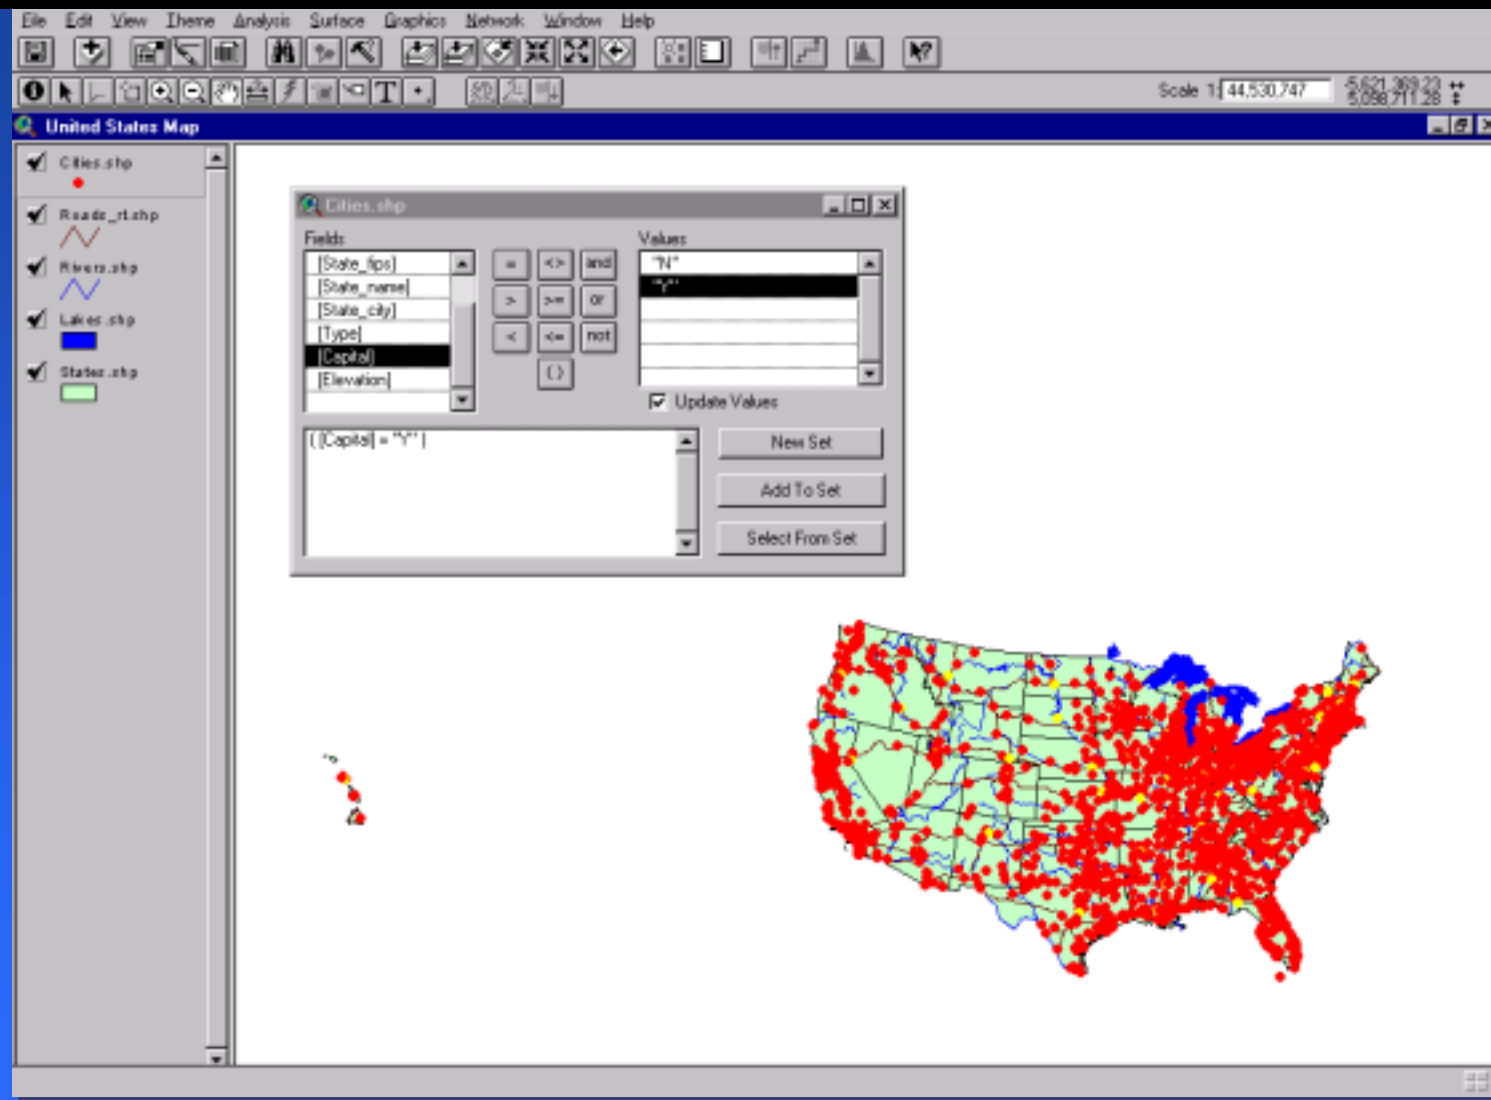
File Edit View Theme Analysis Surface Graphics Network Window Help

Scale 1: 44,530,747

5,621,369.23
5,098,711.28

United States Map

Cities.shp
Roads_rt.shp
Rivers.shp
Lakes.shp
States.shp

Cities.shp

Fields
[State_fips]
[State_name]
[State_city]
[Type]
[Capital]
[Elevation]

= <> and
> >= or
< <= not
( )

Values
"N"
"Y"

Update Values

( [Capital] = "Y" )

New Set
Add To Set
Select From Set